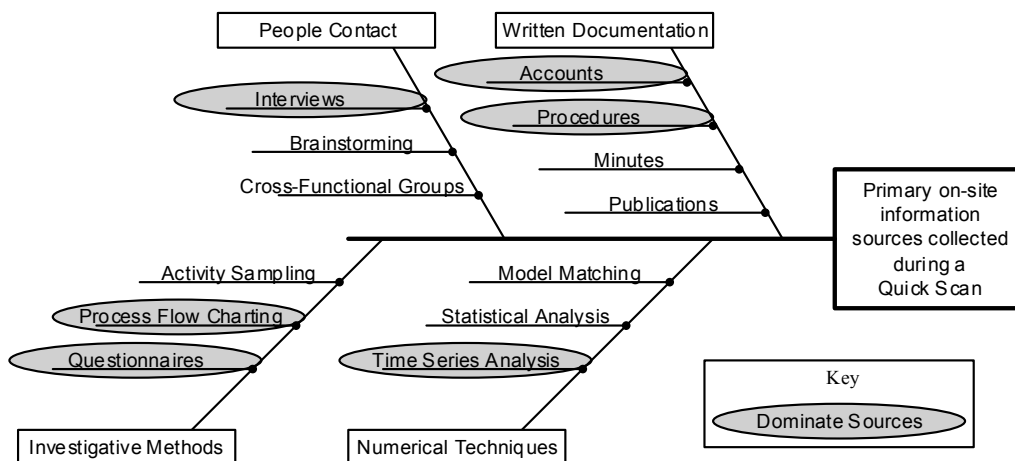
People Contact

Interviews

Brainstorming

Cross-Functional Groups

Written Documentation

Accounts

Procedures

Minutes

Publications

Primary on-site information sources collected during a Quick Scan

Activity Sampling

Process Flow Charting

Questionnaires

Investigative Methods

Model Matching

Statistical Analysis

Time Series Analysis

Numerical Techniques

Key

Dominate Sources